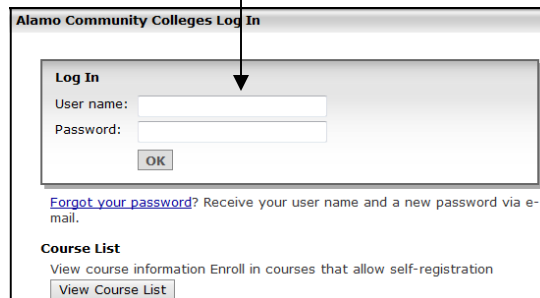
Alamo Community Colleges Log In

Log In

User name:

Password:

OK

Forgot your password? Receive your user name and a new password via e-mail.

Course List

View course information Enroll in courses that allow self-registration

View Course List